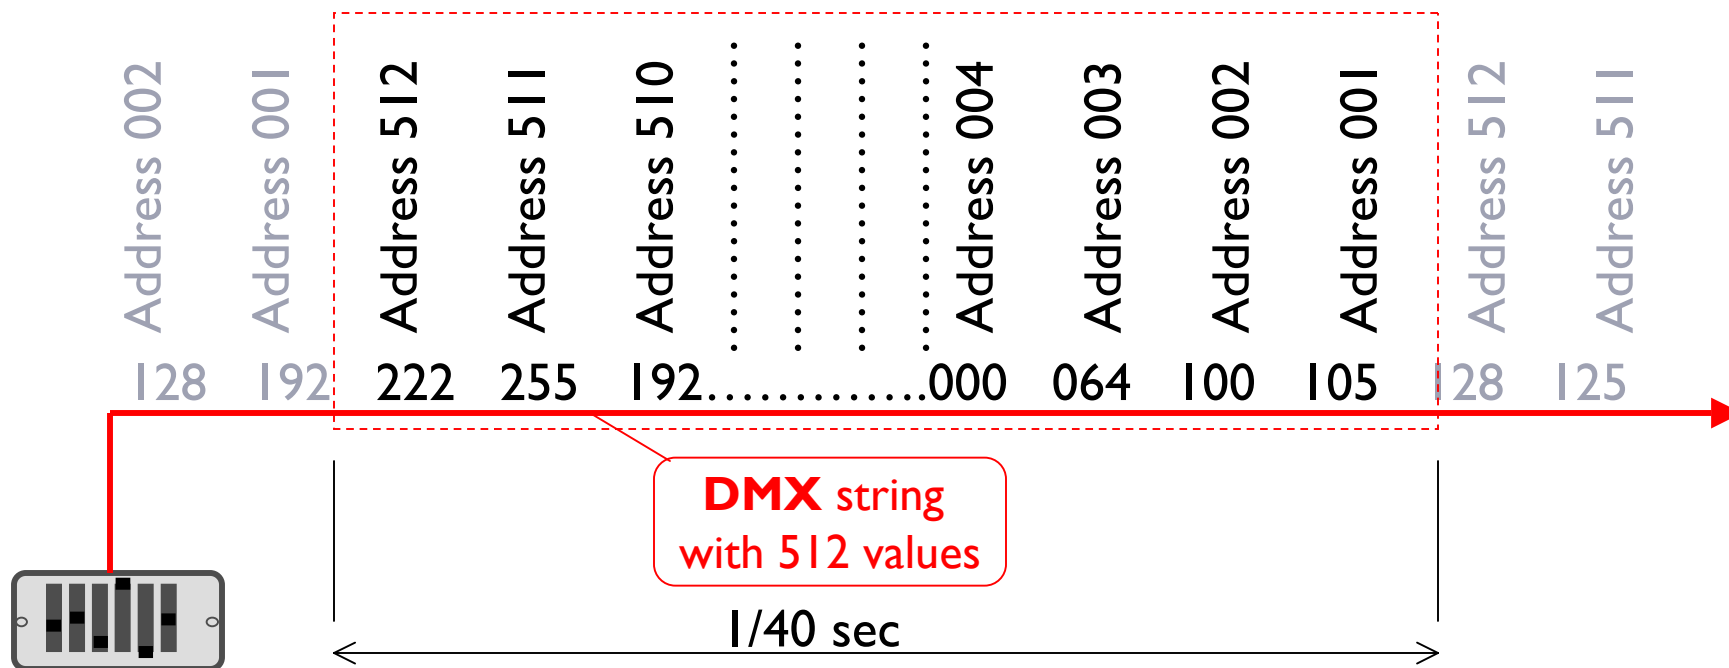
Address 002
Address 001
Address 512
Address 511
Address 510
Address 004
Address 003
Address 002
Address 001
Address 512
Address 511

128 192 222 255 192.............000 064 100 105 128 125

DMX string with 512 values

1/40 sec